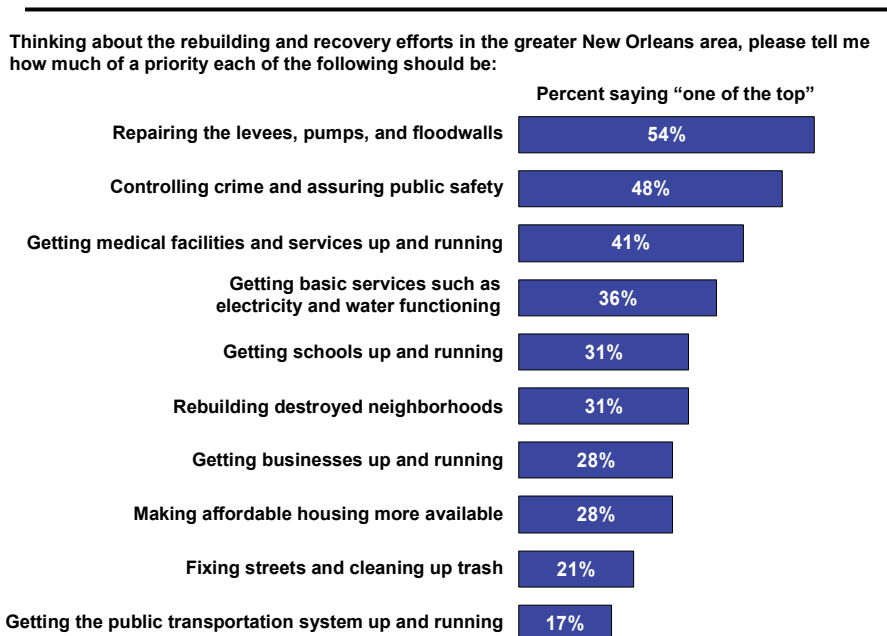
Thinking about the rebuilding and recovery efforts in the greater New Orleans area, please tell me how much of a priority each of the following should be:

Percent saying “one of the top”

Repairing the levees, pumps, and floodwalls 54%

Controlling crime and assuring public safety 48%

Getting medical facilities and services up and running 41%

Getting basic services such as electricity and water functioning 36%

Getting schools up and running 31%

Rebuilding destroyed neighborhoods 31%

Getting businesses up and running 28%

Making affordable housing more available 28%

Fixing streets and cleaning up trash 21%

Getting the public transportation system up and running 17%